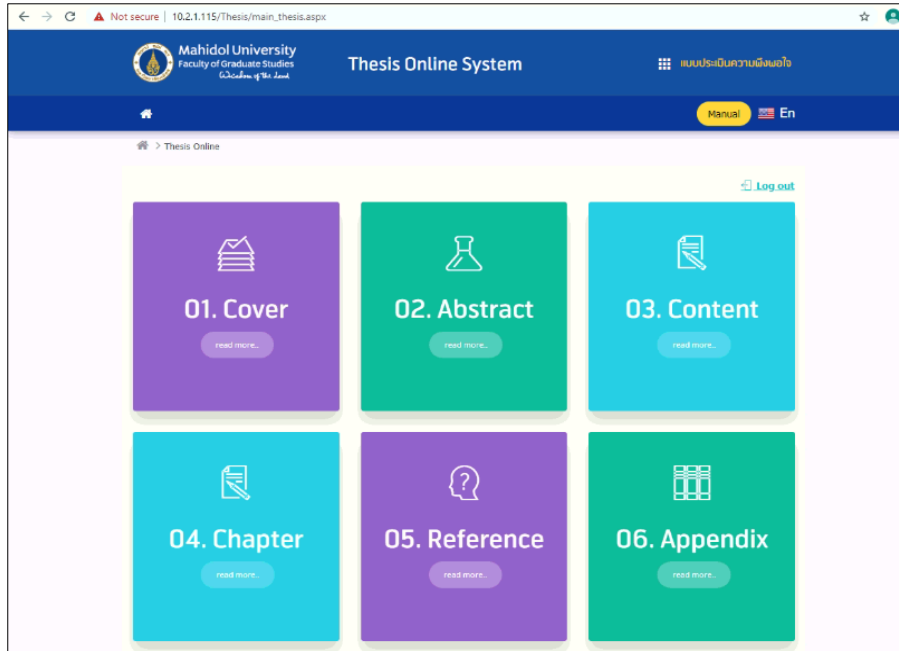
Not secure | 10.2.1.115/Thesis/main_thesis.aspx

Mahidol University
Faculty of Graduate Studies
Wisdom of the Land

Thesis Online System

แบบประเมินความพึงพอใจ

Manual En

Thesis Online

Log out

01. Cover
read more..

02. Abstract
read more..

03. Content
read more..

04. Chapter
read more..

05. Reference
read more..

06. Appendix
read more..